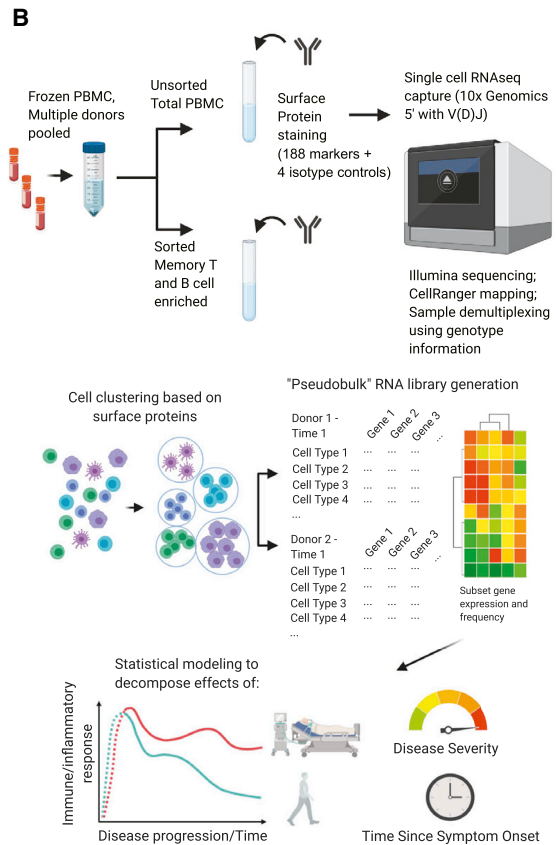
B

Frozen PBMC, Multiple donors pooled

Unsorted Total PBMC

Surface Protein staining (188 markers + 4 isotype controls)

Single cell RNAseq capture (10x Genomics 5' with V(D)J)

Sorted Memory T and B cell enriched

Illumina sequencing; CellRanger mapping; Sample demultiplexing using genotype information

Cell clustering based on surface proteins

"Pseudobulk" RNA library generation

| Donor 1 - Time 1 | Gene 1 | Gene 2 | Gene 3 |
|---|---|---|---|
| Cell Type 1 | ... | ... | ... |
| Cell Type 2 | ... | ... | ... |
| Cell Type 3 | ... | ... | ... |
| Cell Type 4 | ... | ... | ... |
| ... | | | |

| Donor 2 - Time 1 | Gene 1 | Gene 2 | Gene 3 |
|---|---|---|---|
| Cell Type 1 | ... | ... | ... |
| Cell Type 2 | ... | ... | ... |
| Cell Type 3 | ... | ... | ... |
| Cell Type 4 | ... | ... | ... |
| ... | | | |

Subset gene expression and frequency

Statistical modeling to decompose effects of:

Immune/inflammatory response

Disease progression/Time

Disease Severity

Time Since Symptom Onset